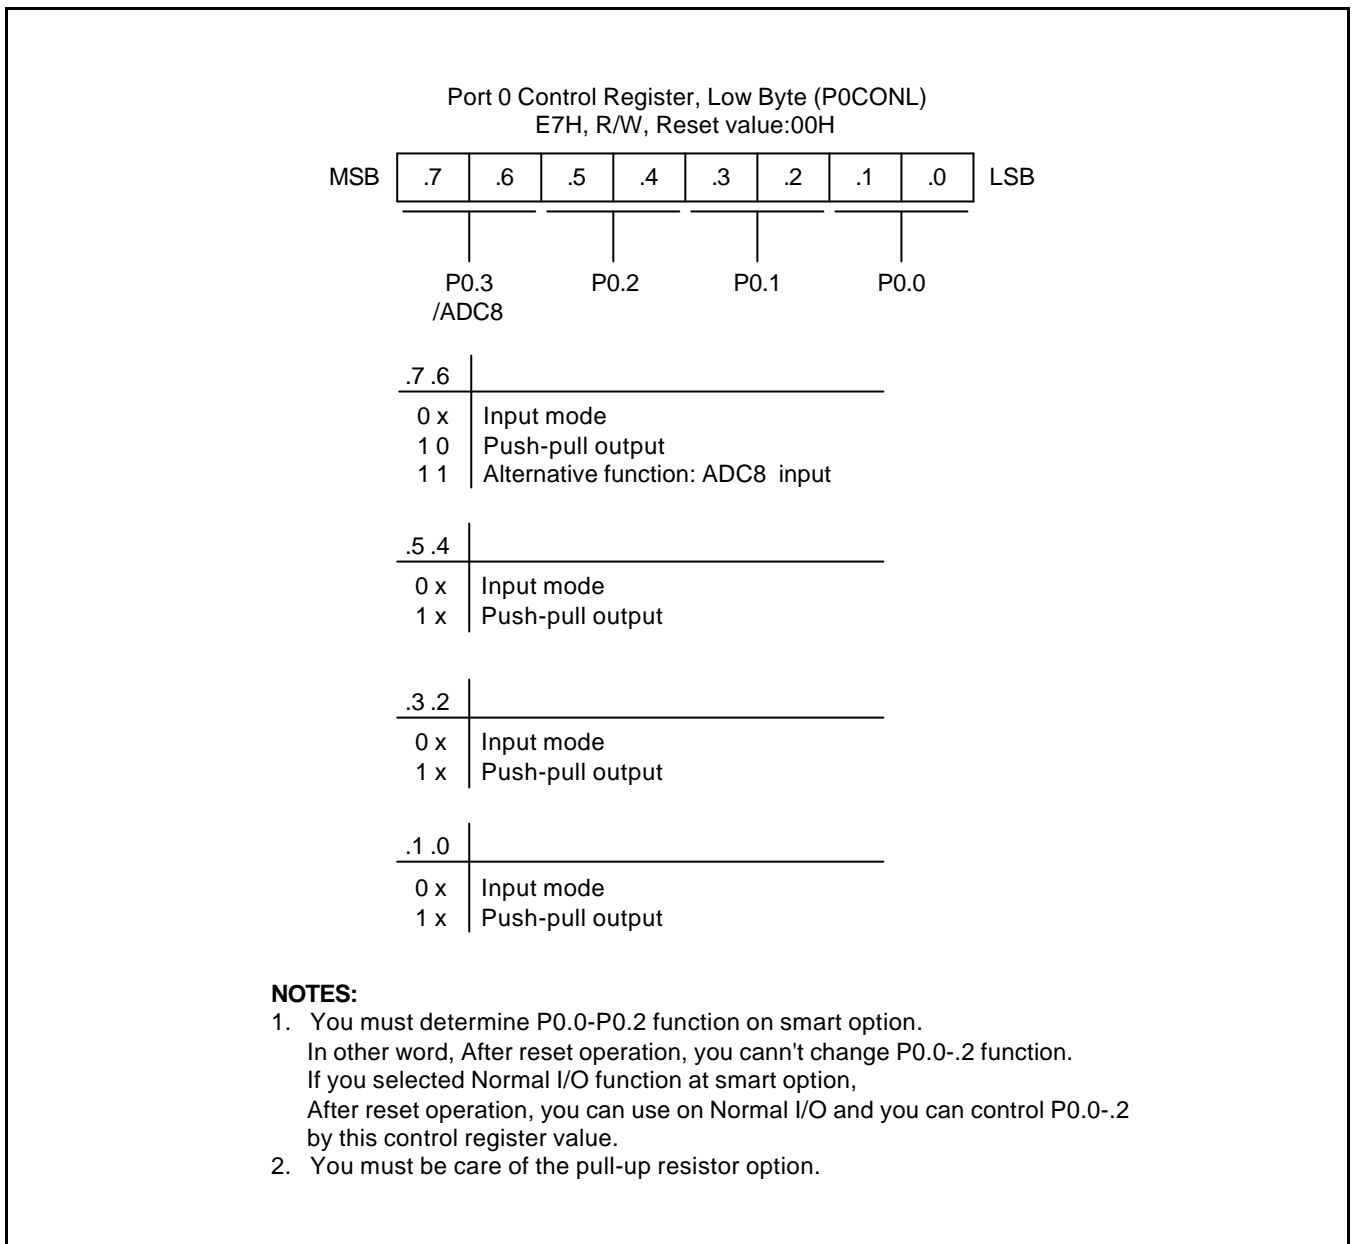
Port 0 Control Register, Low Byte (P0CONL)
E7H, R/W, Reset value:00H

MSB

| .7 | .6 | .5 | .4 | .3 | .2 | .1 | .0 |
|---|---|---|---|---|---|---|---|

LSB

P0.3 /ADC8
P0.2
P0.1
P0.0

| .7 .6 | |
|---|---|
| 0 x | Input mode |
| 1 0 | Push-pull output |
| 1 1 | Alternative function: ADC8 input |

| .5 .4 | |
|---|---|
| 0 x | Input mode |
| 1 x | Push-pull output |

| .3 .2 | |
|---|---|
| 0 x | Input mode |
| 1 x | Push-pull output |

| .1 .0 | |
|---|---|
| 0 x | Input mode |
| 1 x | Push-pull output |

NOTES:
1. You must determine P0.0-P0.2 function on smart option.
In other word, After reset operation, you cann't change P0.0-.2 function.
If you selected Normal I/O function at smart option,
After reset operation, you can use on Normal I/O and you can control P0.0-.2 by this control register value.
2. You must be care of the pull-up resistor option.